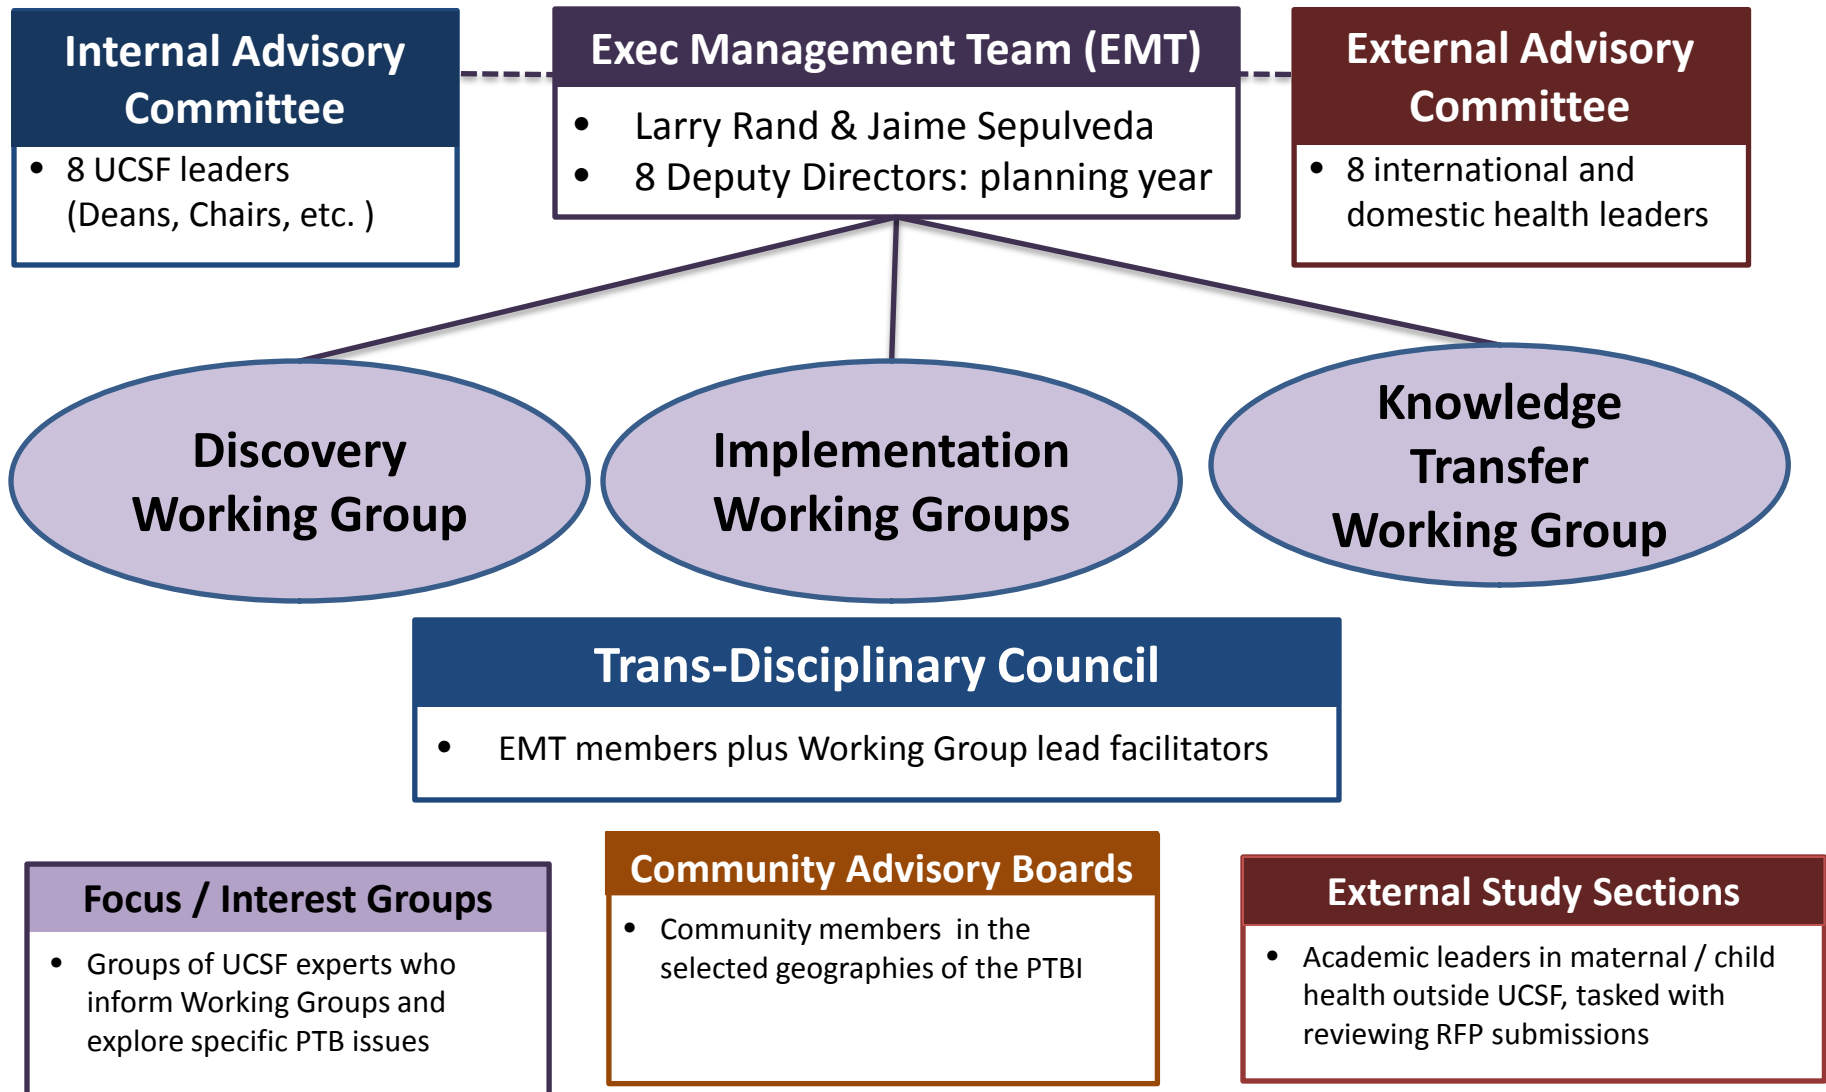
Internal Advisory Committee

- 8 UCSF leaders (Deans, Chairs, etc. )

Exec Management Team (EMT)

- Larry Rand & Jaime Sepulveda
- 8 Deputy Directors: planning year

External Advisory Committee

- 8 international and domestic health leaders

Discovery Working Group

Implementation Working Groups

Knowledge Transfer Working Group

Trans-Disciplinary Council

- EMT members plus Working Group lead facilitators

Focus / Interest Groups

- Groups of UCSF experts who inform Working Groups and explore specific PTB issues

Community Advisory Boards

- Community members in the selected geographies of the PTBI

External Study Sections

- Academic leaders in maternal / child health outside UCSF, tasked with reviewing RFP submissions